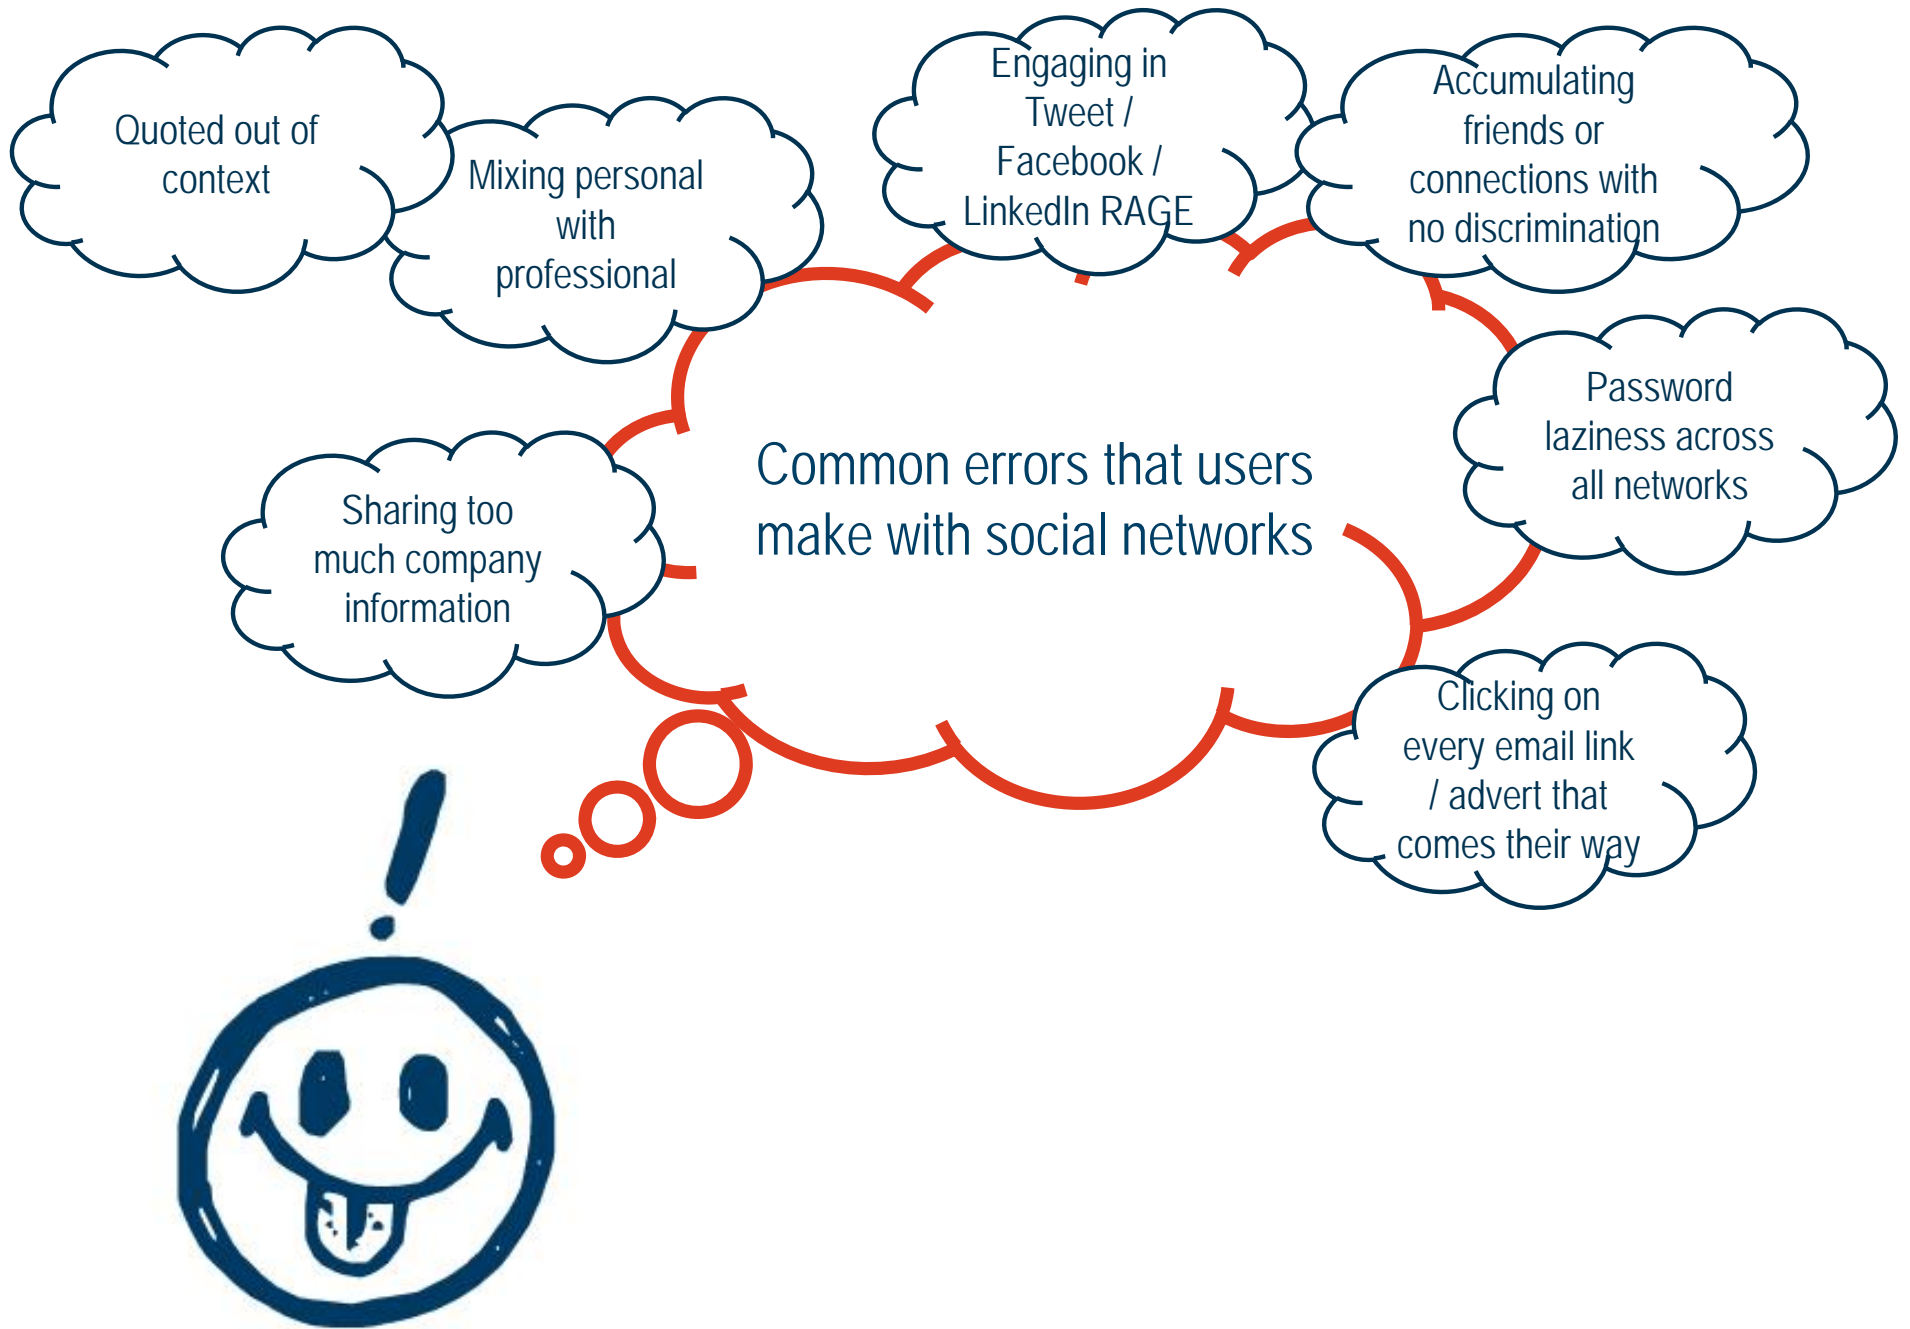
Quoted out of context

Mixing personal with professional

Engaging in Tweet / Facebook / LinkedIn RAGE

Accumulating friends or connections with no discrimination

Common errors that users make with social networks

Password laziness across all networks

Sharing too much company information

Clicking on every email link / advert that comes their way